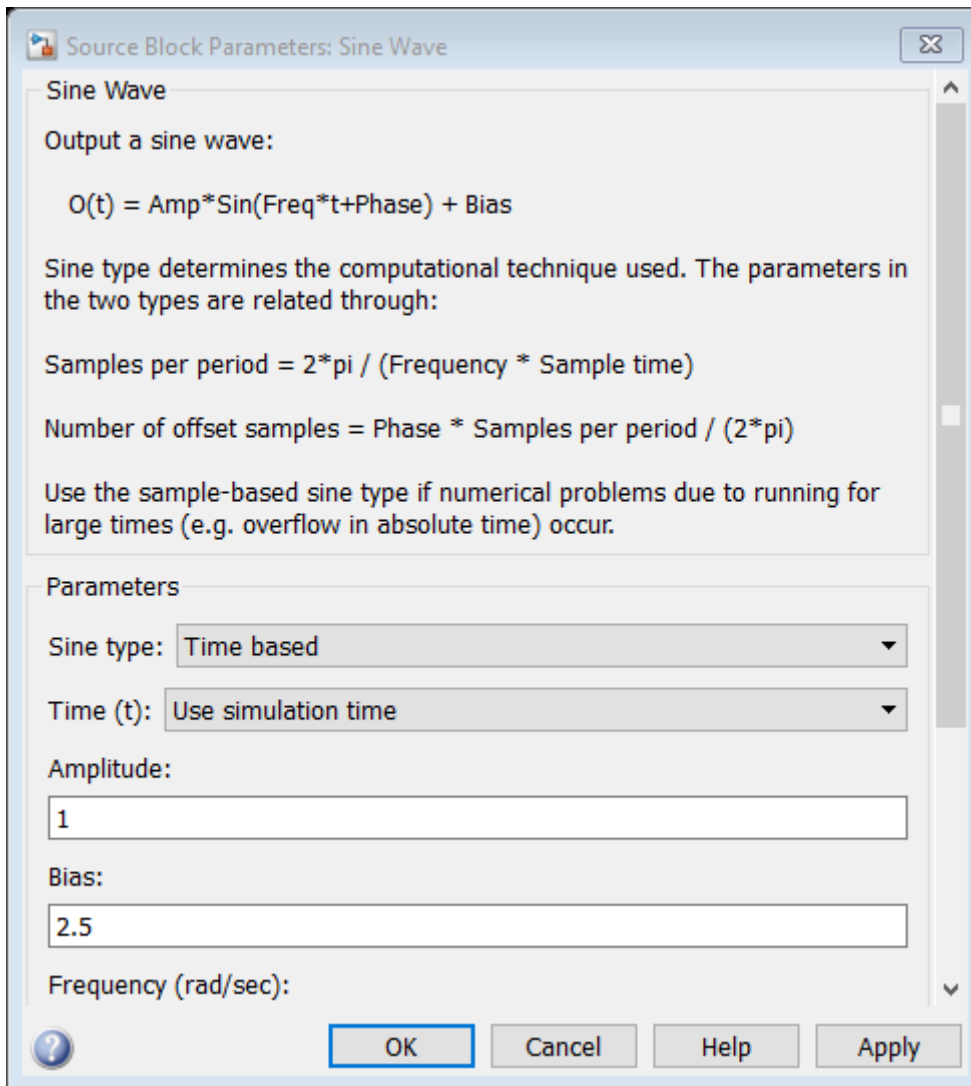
Source Block Parameters: Sine Wave

Sine Wave

Output a sine wave:

O(t) = Amp*Sin(Freq*t+Phase) + Bias

Sine type determines the computational technique used. The parameters in the two types are related through:

Samples per period = 2*pi / (Frequency * Sample time)

Number of offset samples = Phase * Samples per period / (2*pi)

Use the sample-based sine type if numerical problems due to running for large times (e.g. overflow in absolute time) occur.

Parameters

Sine type: Time based

Time (t): Use simulation time

Amplitude:

1

Bias:

2.5

Frequency (rad/sec):

OK Cancel Help Apply